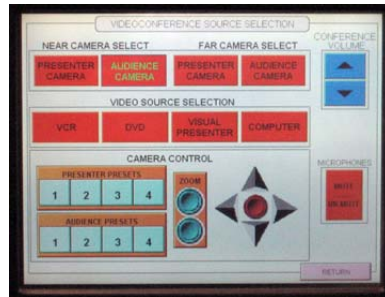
VIDEOCONFERENCE SOURCE SELECTION

NEAR CAMERA SELECT

PRESENTER CAMERA

AUDIENCE CAMERA

FAR CAMERA SELECT

PRESENTER CAMERA

AUDIENCE CAMERA

CONFERENCE VOLUME

VIDEO SOURCE SELECTION

VCR

DVD

VISUAL PRESENTER

COMPUTER

CAMERA CONTROL

PRESENTER PRESETS

1 2 3 4

AUDIENCE PRESETS

1 2 3 4

ZOOM

MICROPHONES

MUTE UNMUTE

RETURN